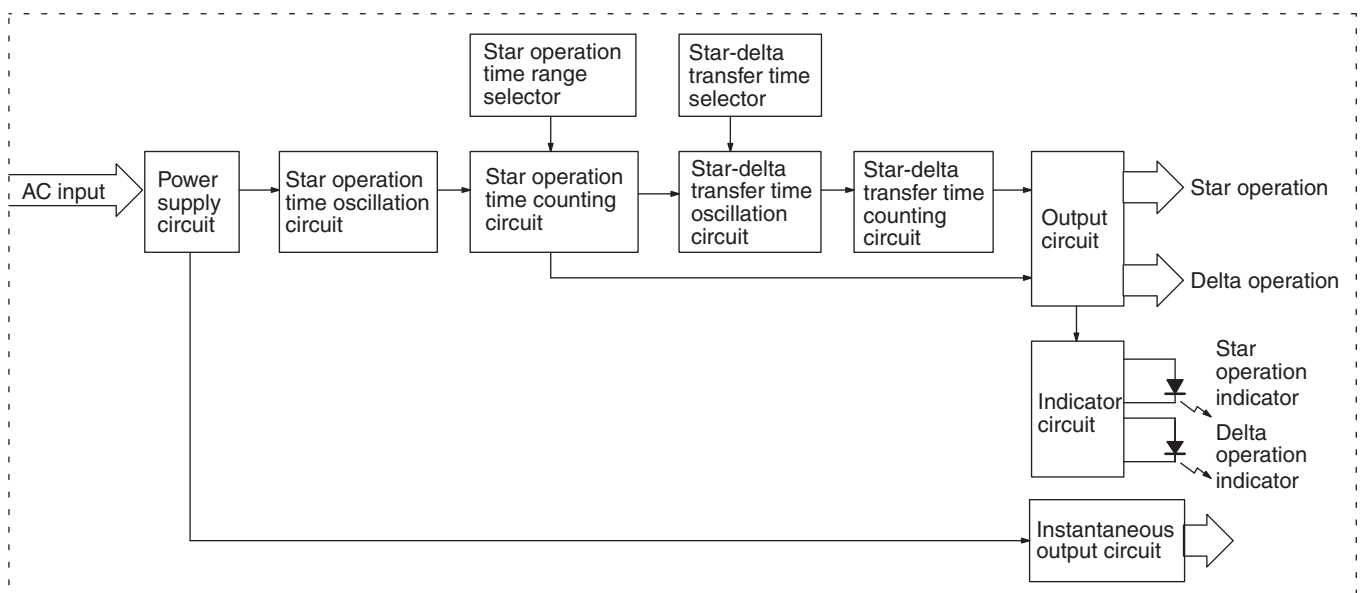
Star operation time range selector

Star-delta transfer time selector

AC input

Power supply circuit

Star operation time oscillation circuit

Star operation time counting circuit

Star-delta transfer time oscillation circuit

Star-delta transfer time counting circuit

Output circuit

Star operation

Delta operation

Indicator circuit

Star operation indicator

Delta operation indicator

Instantaneous output circuit